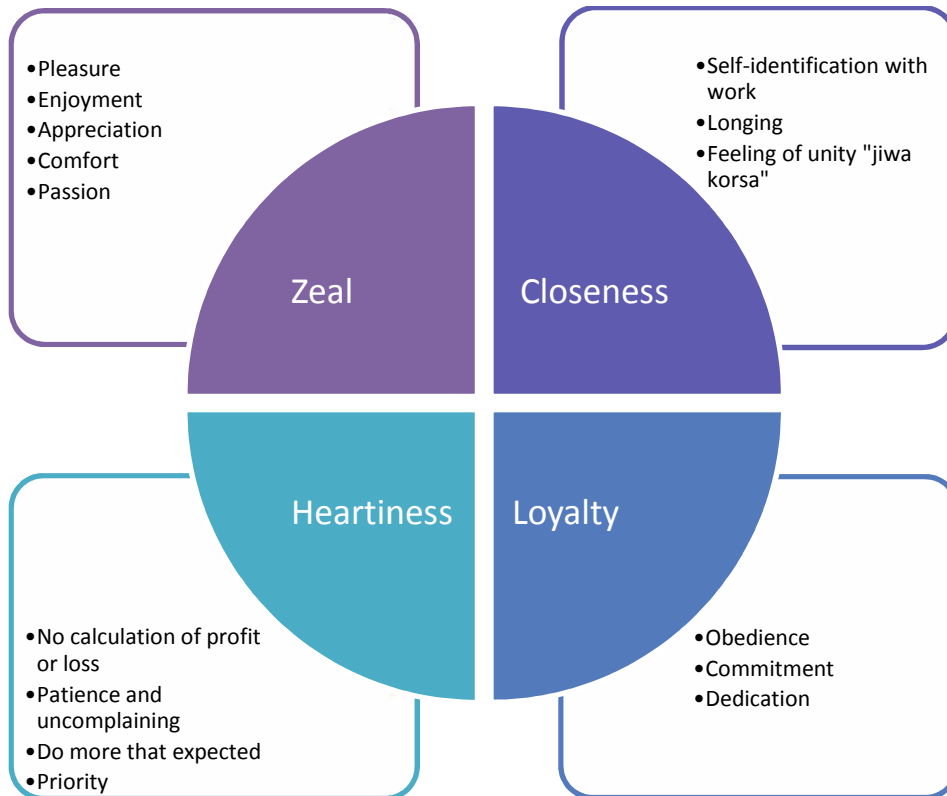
•Pleasure
•Enjoyment
•Appreciation
•Comfort
•Passion

•Self-identification with work
•Longing
•Feeling of unity "jiwa korsa"

Zeal

Closeness

Heartiness

Loyalty

•No calculation of profit or loss
•Patience and uncomplaining
•Do more that expected
•Priority

•Obedience
•Commitment
•Dedication